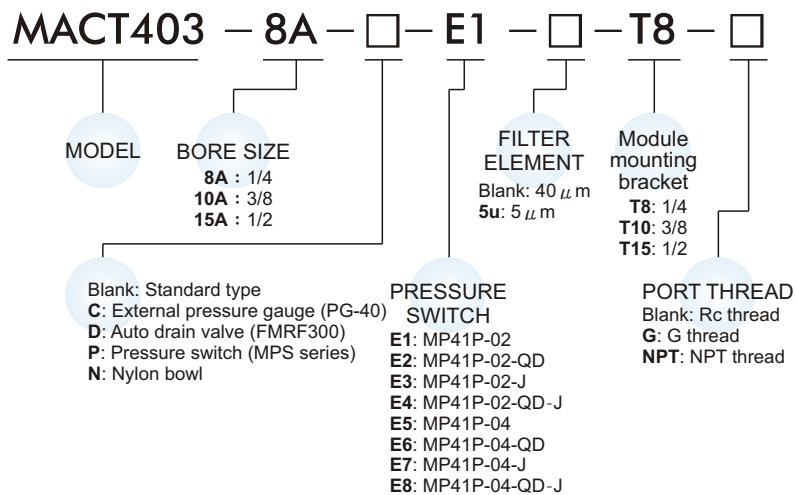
MACT403 − 8A − □ − E1 − □ − T8 − □

MODEL

BORE SIZE
8A : 1/4
10A : 3/8
15A : 1/2

FILTER ELEMENT
Blank: 40 $\mu$m
5u: 5 $\mu$m

Module mounting bracket
T8: 1/4
T10: 3/8
T15: 1/2

Blank: Standard type
C: External pressure gauge (PG-40)
D: Auto drain valve (FMRF300)
P: Pressure switch (MPS series)
N: Nylon bowl

PRESSURE SWITCH
E1: MP41P-02
E2: MP41P-02-QD
E3: MP41P-02-J
E4: MP41P-02-QD-J
E5: MP41P-04
E6: MP41P-04-QD
E7: MP41P-04-J
E8: MP41P-04-QD-J

PORT THREAD
Blank: Rc thread
G: G thread
NPT: NPT thread